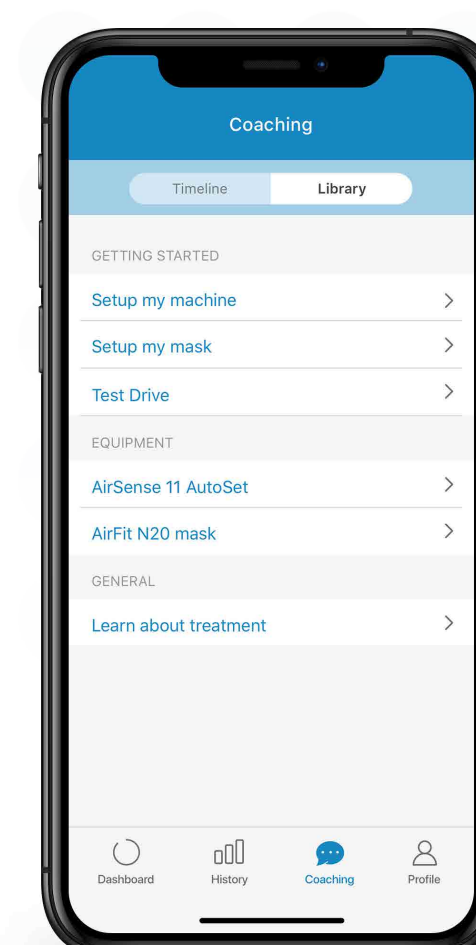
Coaching

Timeline Library

GETTING STARTED

Setup my machine >

Setup my mask >

Test Drive >

EQUIPMENT

AirSense 11 AutoSet >

AirFit N20 mask >

GENERAL

Learn about treatment >

Dashboard History Coaching Profile